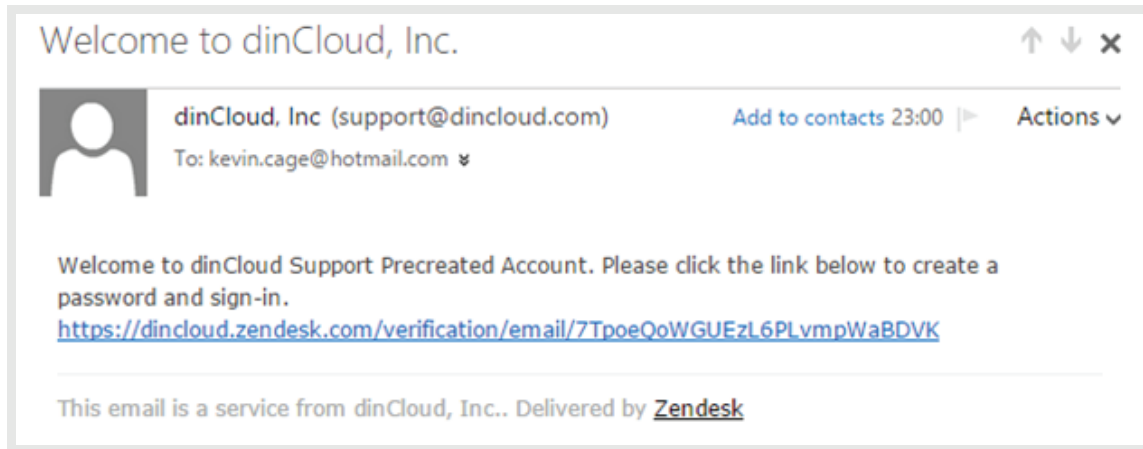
Welcome to dinCloud, Inc.

dinCloud, Inc (support@dincloud.com)
Add to contacts 23:00
Actions
To: kevin.cage@hotmail.com

Welcome to dinCloud Support Precreated Account. Please click the link below to create a password and sign-in.
https://dincloud.zendesk.com/verification/email/7TpoeQoWGUEzL6PLvmpWaBDVK

This email is a service from dinCloud, Inc.. Delivered by Zendesk